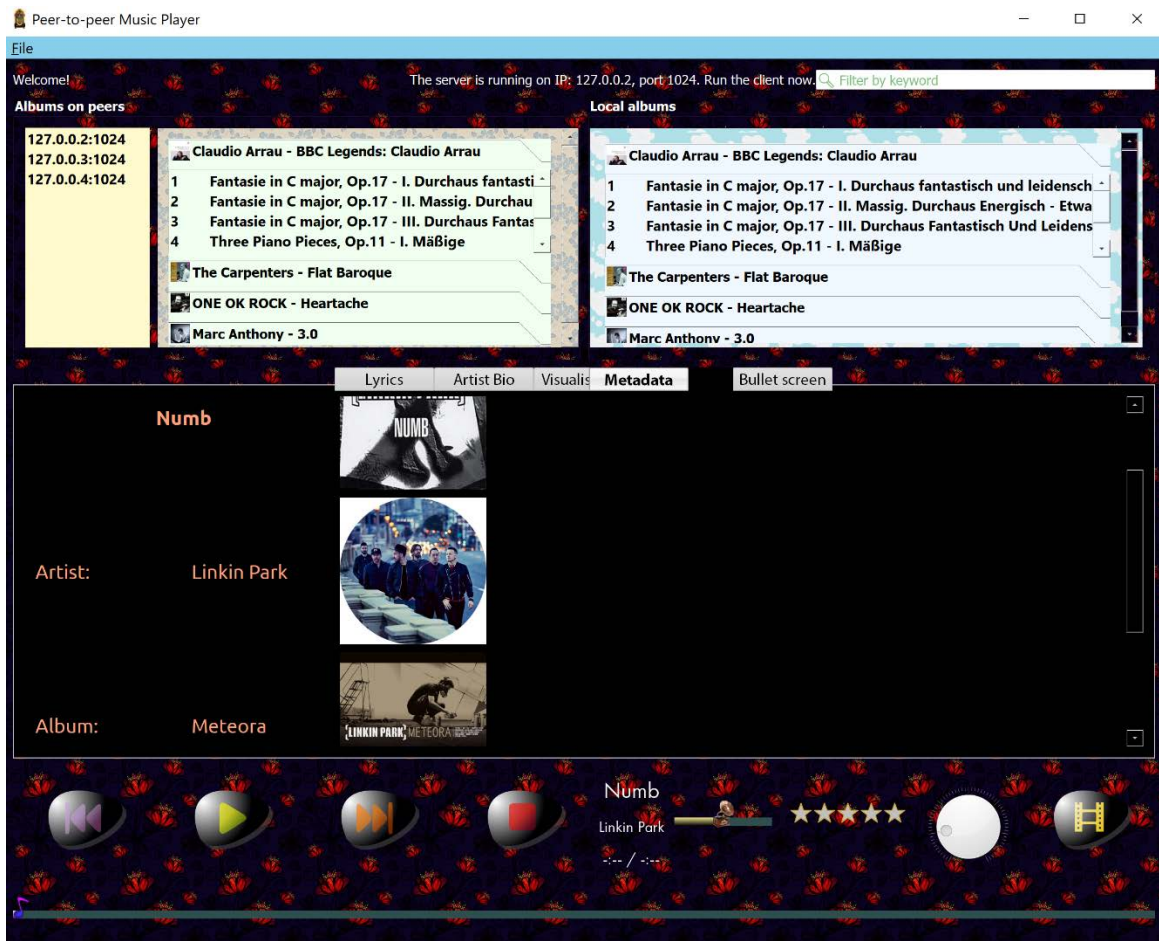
Peer-to-peer Music Player

File

Welcome!

The server is running on IP: 127.0.0.2, port 1024. Run the client now.

Filter by keyword

Albums on peers

127.0.0.2:1024
127.0.0.3:1024
127.0.0.4:1024

Claudio Arrau - BBC Legends: Claudio Arrau

1 Fantasie in C major, Op.17 - I. Durchaus fantasti
2 Fantasie in C major, Op.17 - II. Massig. Durchau
3 Fantasie in C major, Op.17 - III. Durchaus Fantas
4 Three Piano Pieces, Op.11 - I. Mäßige

The Carpenters - Flat Baroque

ONE OK ROCK - Heartache

Marc Anthony - 3.0

Local albums

Claudio Arrau - BBC Legends: Claudio Arrau

1 Fantasie in C major, Op.17 - I. Durchaus fantastisch und leidensch
2 Fantasie in C major, Op.17 - II. Massig. Durchaus Energisch - Etwa
3 Fantasie in C major, Op.17 - III. Durchaus Fantastisch Und Leidens
4 Three Piano Pieces, Op.11 - I. Mäßige

The Carpenters - Flat Baroque

ONE OK ROCK - Heartache

Marc Anthony - 3.0

Lyrics | Artist Bio | Visualis | Metadata | Bullet screen

Numb

NUMB

Artist: Linkin Park

Album: Meteora

LINKIN PARK METEORA

Numb
Linkin Park
-:-- / -:--